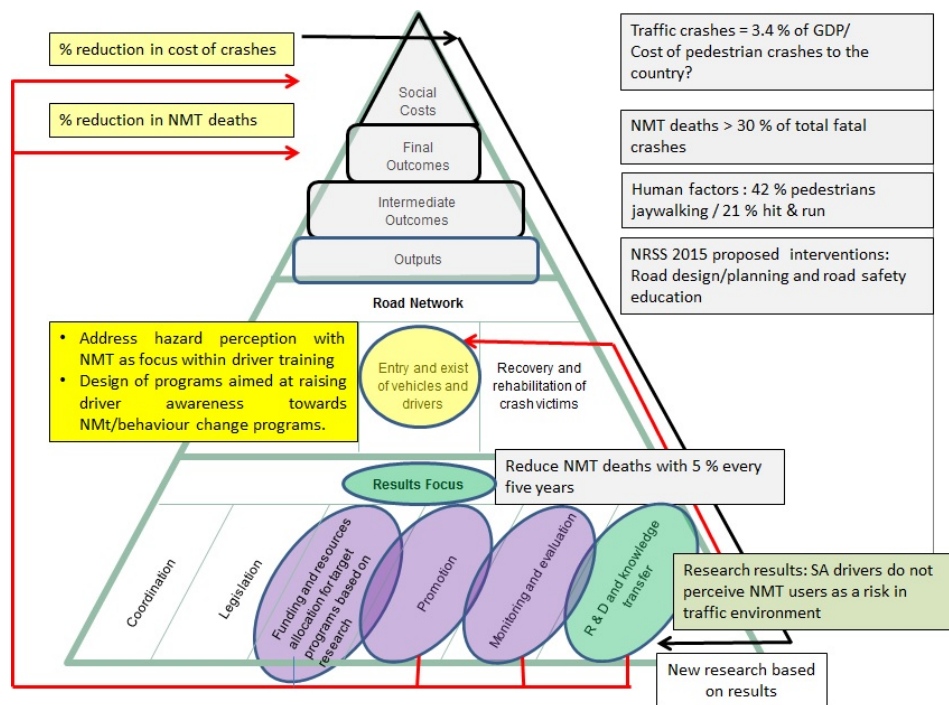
% reduction in cost of crashes

% reduction in NMT deaths

Traffic crashes = 3.4 % of GDP/ Cost of pedestrian crashes to the country?

NMT deaths > 30 % of total fatal crashes

Human factors : 42 % pedestrians jaywalking / 21 % hit & run

NRSS 2015 proposed interventions: Road design/planning and road safety education

Social Costs

Final Outcomes

Intermediate Outcomes

Outputs

Road Network

• Address hazard perception with NMT as focus within driver training
• Design of programs aimed at raising driver awareness towards NMt/behaviour change programs.

Entry and exist of vehicles and drivers

Recovery and rehabilitation of crash victims

Results Focus

Reduce NMT deaths with 5 % every five years

Coordination

Legislation

Funding and resources allocation for target programs based on research

Promotion

Monitoring and evaluation

R & D and knowledge transfer

Research results: SA drivers do not perceive NMT users as a risk in traffic environment

New research based on results